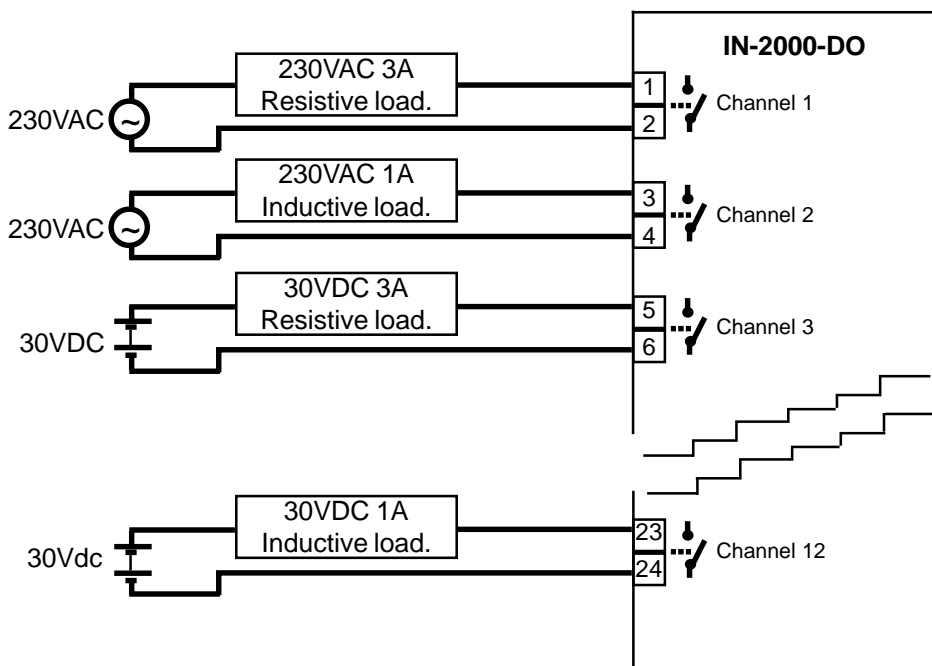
IN-2000-DO

230VAC 3A
Resistive load.

230VAC

1
2
Channel 1

230VAC 1A
Inductive load.

230VAC

3
4
Channel 2

30VDC 3A
Resistive load.

30VDC

5
6
Channel 3

30VDC 1A
Inductive load.

30Vdc

23
24
Channel 12